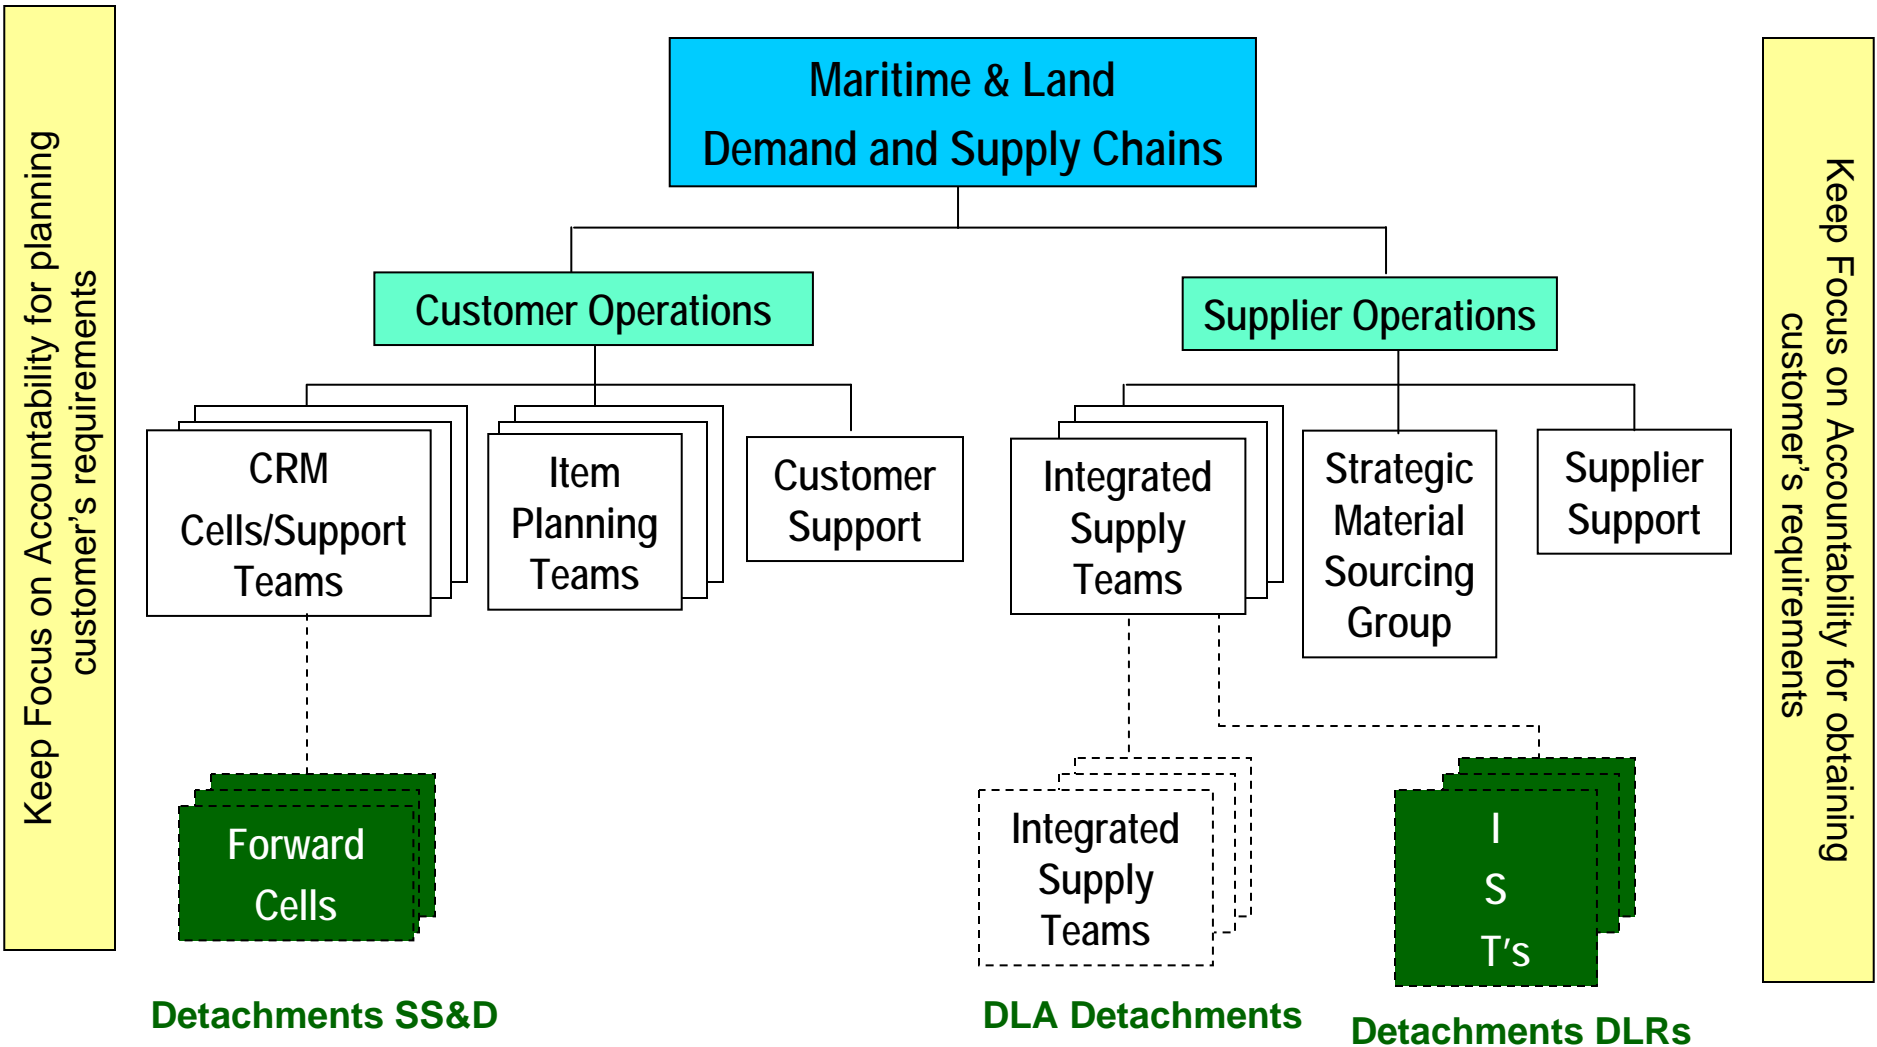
Keep Focus on Accountability for planning customer's requirements

Maritime & Land
Demand and Supply Chains

Customer Operations

Supplier Operations

CRM Cells/Support Teams

Item Planning Teams

Customer Support

Integrated Supply Teams

Strategic Material Sourcing Group

Supplier Support

Forward Cells

Integrated Supply Teams

I
S
T's

Detachments SS&D

DLA Detachments

Detachments DLRs

Keep Focus on Accountability for obtaining customer's requirements